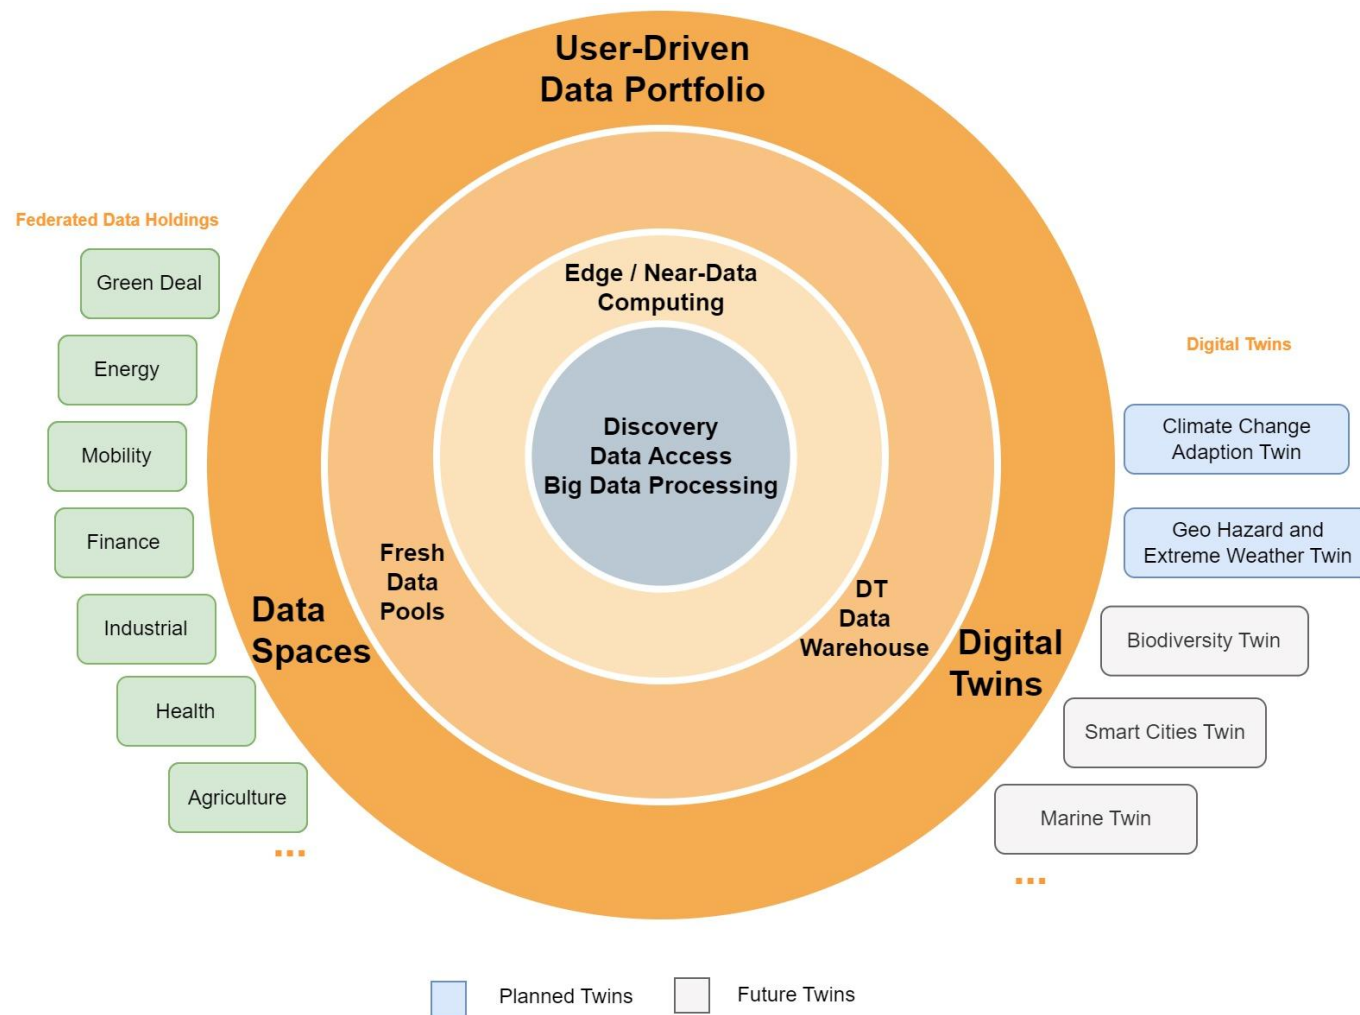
User-Driven
Data Portfolio

Federated Data Holdings

Green Deal

Energy

Mobility

Finance

Industrial

Health

Agriculture

...

Edge / Near-Data
Computing

Discovery
Data Access
Big Data Processing

Fresh
Data
Pools

DT
Data
Warehouse

Data
Spaces

Digital
Twins

Digital Twins

Climate Change
Adaption Twin

Geo Hazard and
Extreme Weather Twin

Biodiversity Twin

Smart Cities Twin

Marine Twin

...

Planned Twins

Future Twins